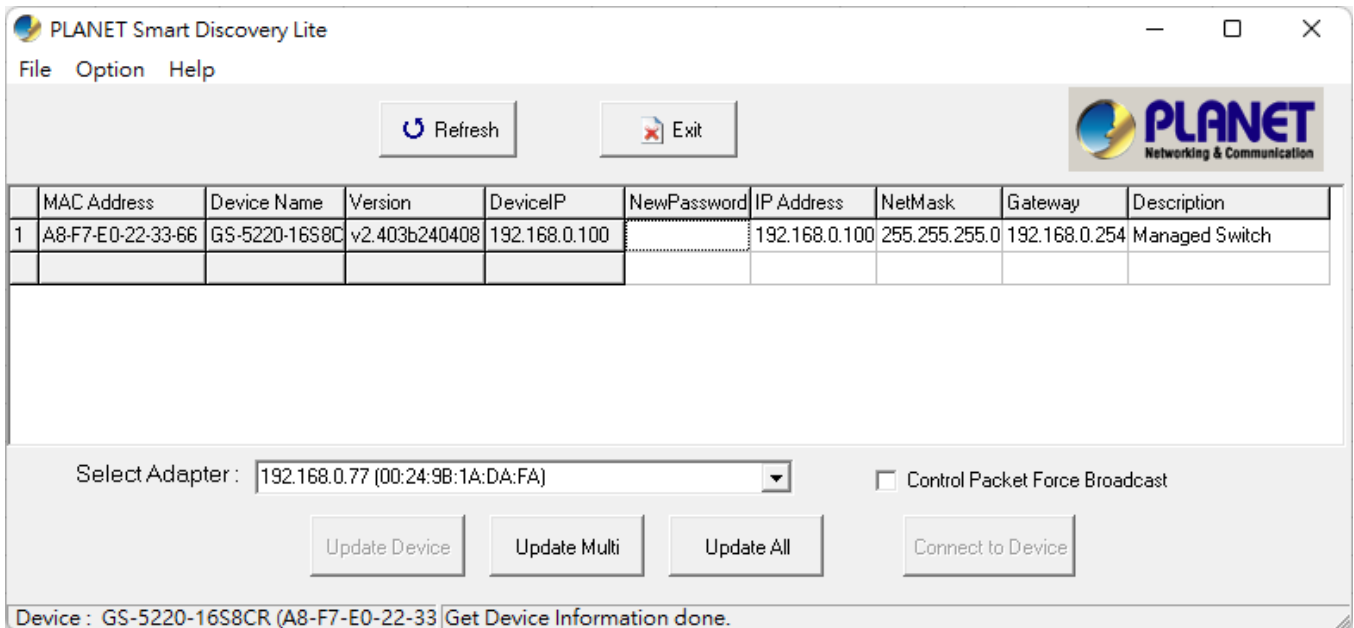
PLANET Smart Discovery Lite

File Option Help

Refresh

Exit

PLANET
Networking & Communication

| | MAC Address | Device Name | Version | DeviceIP | NewPassword | IP Address | NetMask | Gateway | Description |
|---|---|---|---|---|---|---|---|---|---|
| 1 | A8-F7-E0-22-33-66 | GS-5220-16S8C | v2.403b240408 | 192.168.0.100 | | 192.168.0.100 | 255.255.255.0 | 192.168.0.254 | Managed Switch |
| | | | | | | | | | |

Select Adapter : 192.168.0.77 (00:24:9B:1A:DA:FA)

Control Packet Force Broadcast

Update Device

Update Multi

Update All

Connect to Device

Device : GS-5220-16S8CR (A8-F7-E0-22-33 Get Device Information done.